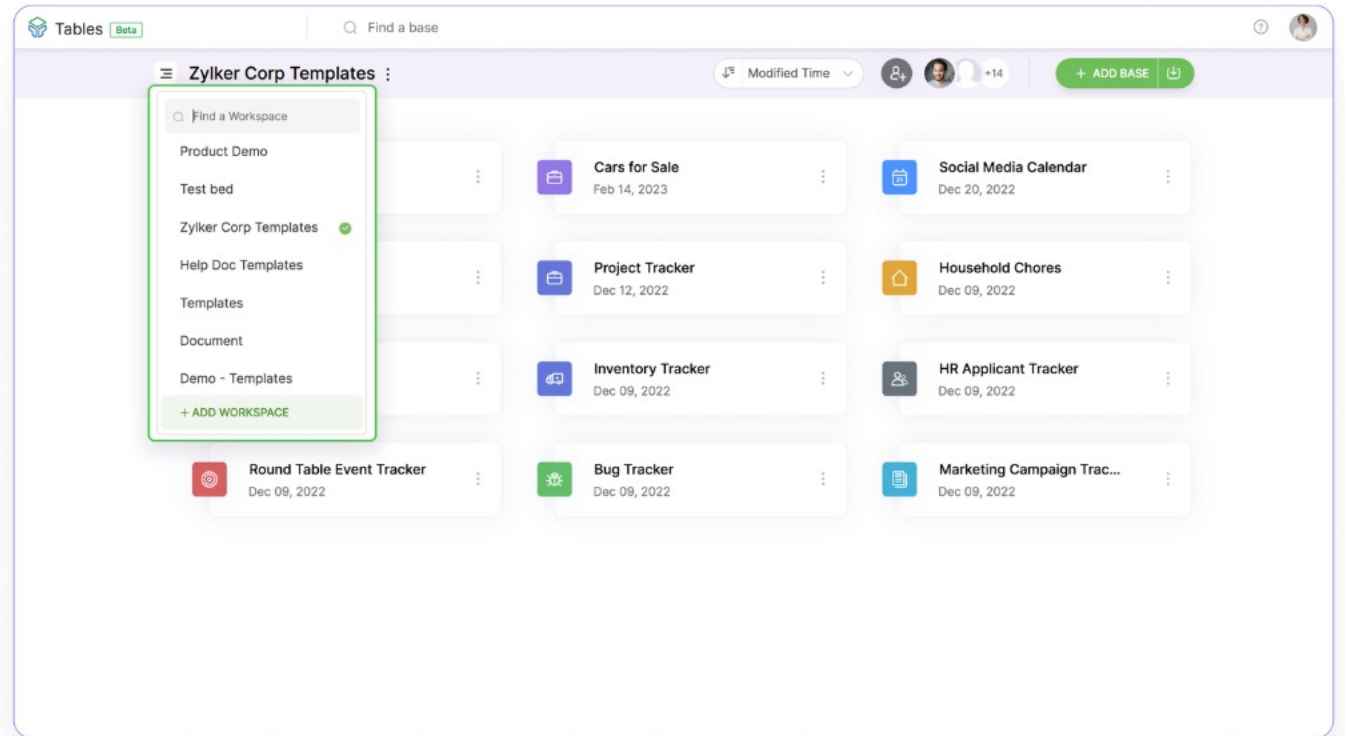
Tables Beta

Find a base

Zylker Corp Templates

Modified Time

+14

+ ADD BASE

Find a Workspace

Product Demo

Test bed

Zylker Corp Templates

Help Doc Templates

Templates

Document

Demo - Templates

+ ADD WORKSPACE

Cars for Sale
Feb 14, 2023

Social Media Calendar
Dec 20, 2022

Project Tracker
Dec 12, 2022

Household Chores
Dec 09, 2022

Inventory Tracker
Dec 09, 2022

HR Applicant Tracker
Dec 09, 2022

Round Table Event Tracker
Dec 09, 2022

Bug Tracker
Dec 09, 2022

Marketing Campaign Trac...
Dec 09, 2022